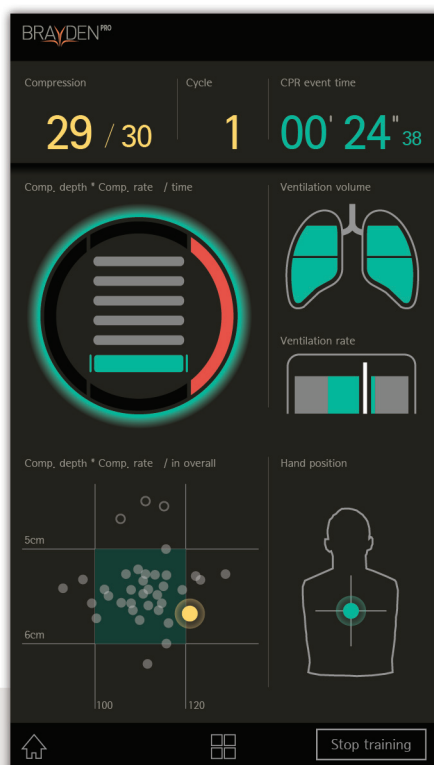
BRAYDEN PRO

Compression
29 / 30

Cycle
1

CPR event time
00' 24" 38

Comp. depth * Comp. rate / time

Ventilation volume

Ventilation rate

Comp. depth * Comp. rate / in overall

Hand position

5cm
6cm
100
120

Stop training